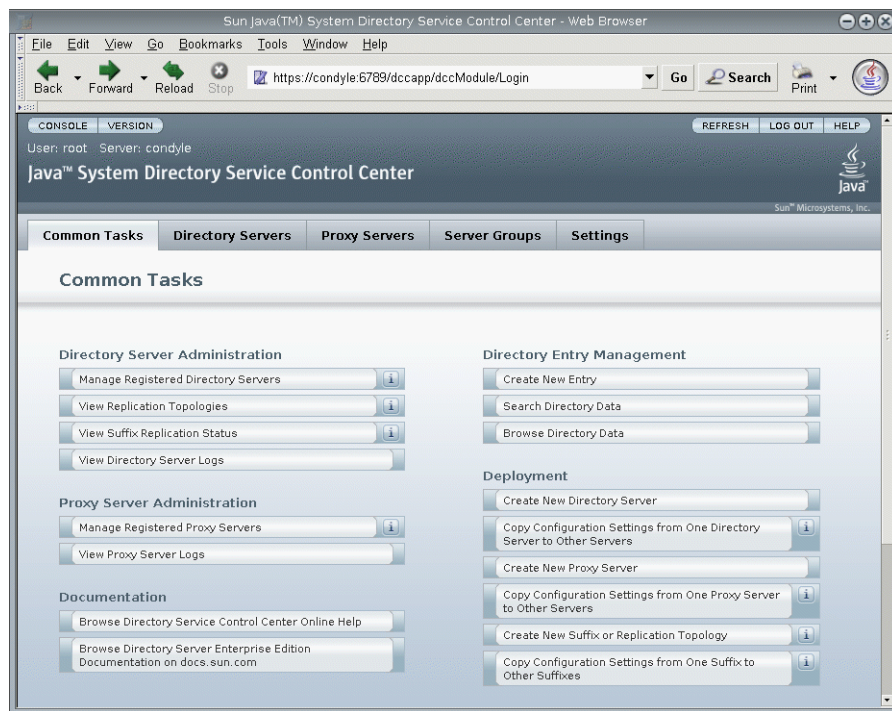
Sun Java(TM) System Directory Service Control Center - Web Browser

File Edit View Go Bookmarks Tools Window Help

Back Forward Reload Stop https://condyle:6789/dccapp/dccModule/Login Go Search Print

CONSOLE VERSION REFRESH LOG OUT HELP

User: root Server: condyle

Java™ System Directory Service Control Center

Java

Sun™ Microsystems, Inc.

Common Tasks | Directory Servers | Proxy Servers | Server Groups | Settings

Common Tasks

Directory Server Administration

Manage Registered Directory Servers

View Replication Topologies

View Suffix Replication Status

View Directory Server Logs

Proxy Server Administration

Manage Registered Proxy Servers

View Proxy Server Logs

Documentation

Browse Directory Service Control Center Online Help

Browse Directory Server Enterprise Edition Documentation on docs.sun.com

Directory Entry Management

Create New Entry

Search Directory Data

Browse Directory Data

Deployment

Create New Directory Server

Copy Configuration Settings from One Directory Server to Other Servers

Create New Proxy Server

Copy Configuration Settings from One Proxy Server to Other Servers

Create New Suffix or Replication Topology

Copy Configuration Settings from One Suffix to Other Suffixes